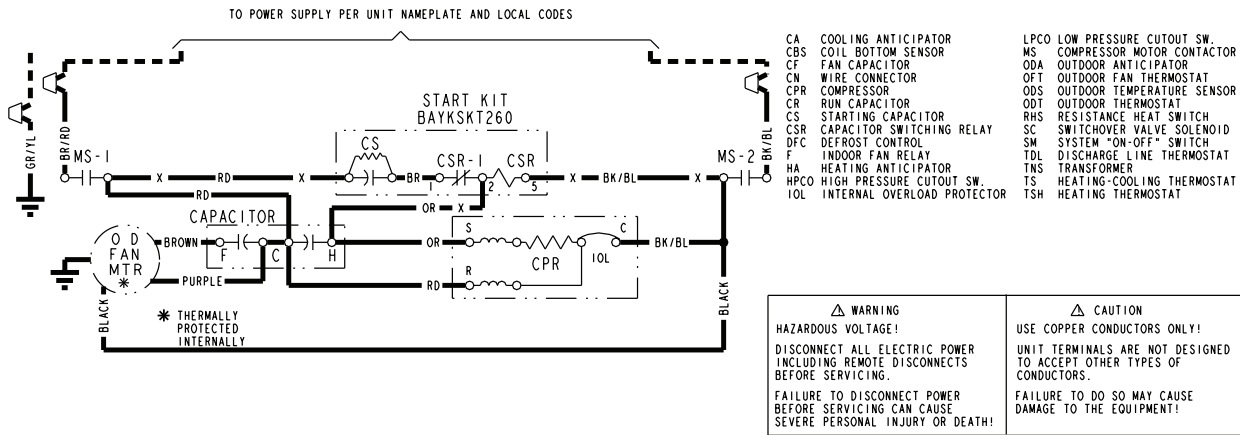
TO POWER SUPPLY PER UNIT NAMEPLATE AND LOCAL CODES

START KIT
BAYKSKT260

CS

GR/YL

BR/RD

MS-1

X RD X BR CSR-1 CSR X BK/BL X

1 2 5

MS-2

BK/BL

RD

OR X

CAPACITOR

O D
FAN
MTR
*

BROWN

F C H

OR S C BK/BL

CPR IOL

PURPLE

RD R

BLACK

BLACK

* THERMALLY PROTECTED INTERNALLY

| | | | |
|---|---|---|---|
| CA | COOLING ANTICIPATOR | LPCO | LOW PRESSURE CUTOUT SW. |
| CBS | COIL BOTTOM SENSOR | MS | COMPRESSOR MOTOR CONTACTOR |
| CF | FAN CAPACITOR | ODA | OUTDOOR ANTICIPATOR |
| CN | WIRE CONNECTOR | OFT | OUTDOOR FAN THERMOSTAT |
| CPR | COMPRESSOR | ODS | OUTDOOR TEMPERATURE SENSOR |
| CR | RUN CAPACITOR | ODT | OUTDOOR THERMOSTAT |
| CS | STARTING CAPACITOR | RHS | RESISTANCE HEAT SWITCH |
| CSR | CAPACITOR SWITCHING RELAY | SC | SWITCHOVER VALVE SOLENOID |
| DFC | DEFROST CONTROL | SM | SYSTEM "ON-OFF" SWITCH |
| F | INDOOR FAN RELAY | TDL | DISCHARGE LINE THERMOSTAT |
| HA | HEATING ANTICIPATOR | TNS | TRANSFORMER |
| HPCO | HIGH PRESSURE CUTOUT SW. | TS | HEATING-COOLING THERMOSTAT |
| IOL | INTERNAL OVERLOAD PROTECTOR | TSH | HEATING THERMOSTAT |

| ⚠ WARNING | ⚠ CAUTION |
|---|---|
| HAZARDOUS VOLTAGE! | USE COPPER CONDUCTORS ONLY! |
| DISCONNECT ALL ELECTRIC POWER INCLUDING REMOTE DISCONNECTS BEFORE SERVICING. | UNIT TERMINALS ARE NOT DESIGNED TO ACCEPT OTHER TYPES OF CONDUCTORS. |
| FAILURE TO DISCONNECT POWER BEFORE SERVICING CAN CAUSE SEVERE PERSONAL INJURY OR DEATH! | FAILURE TO DO SO MAY CAUSE DAMAGE TO THE EQUIPMENT! |